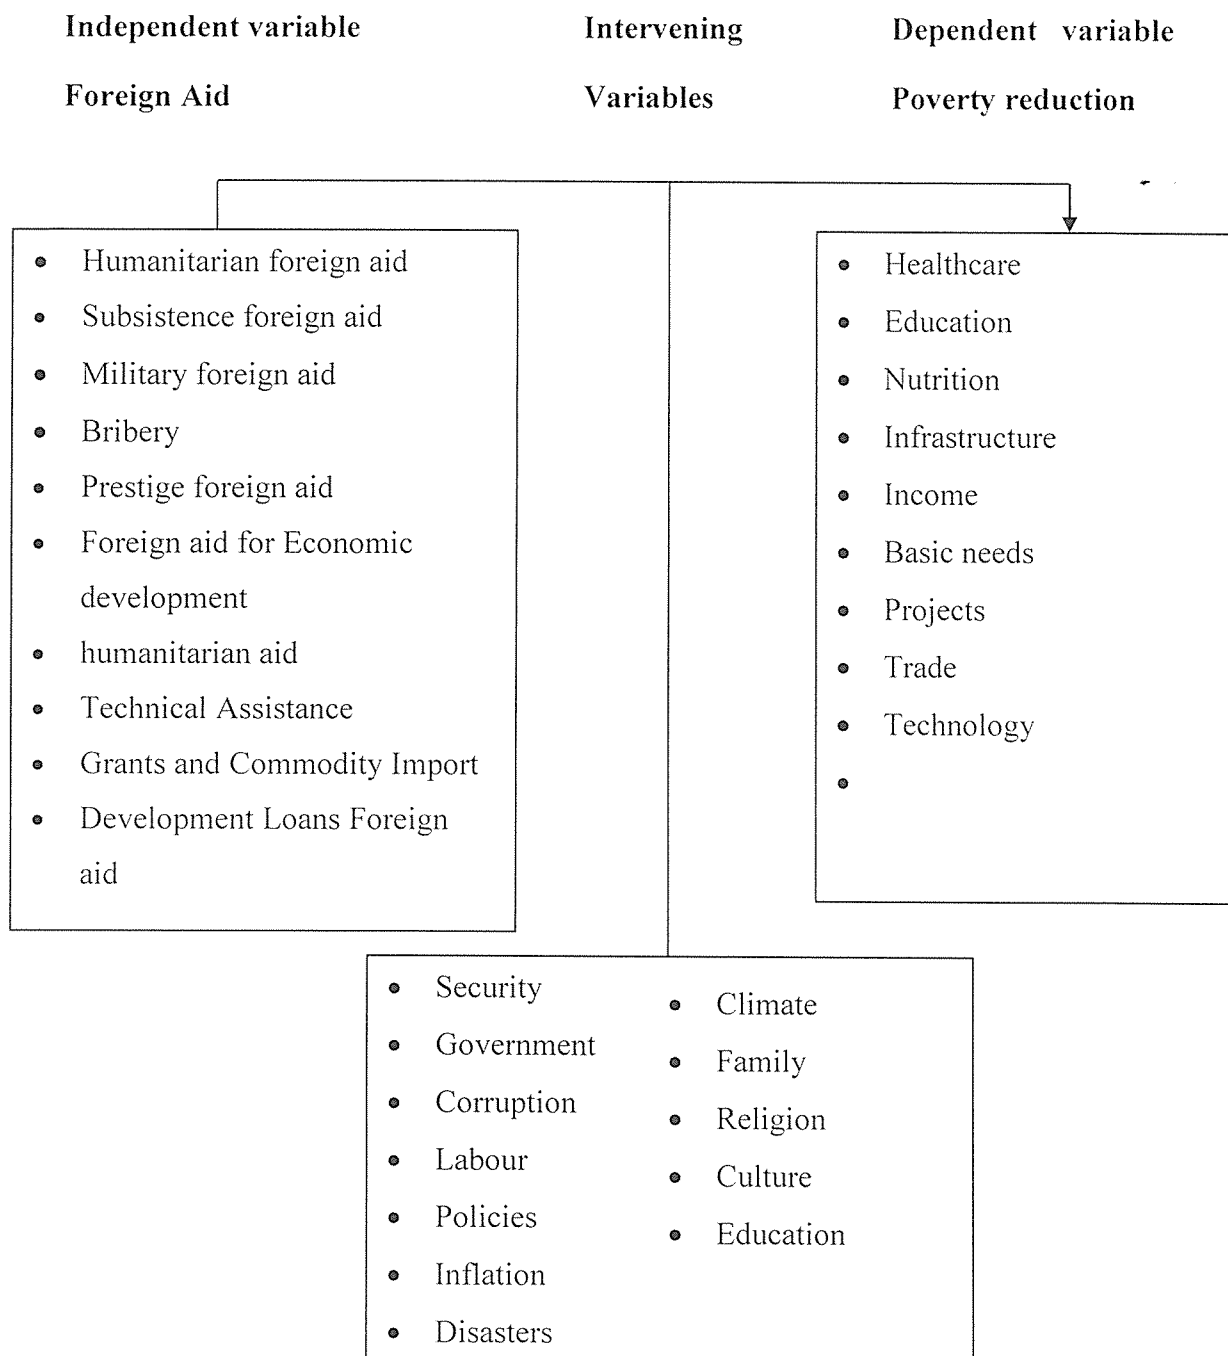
Independent variable

Foreign Aid

Intervening

Variables

Dependent variable

Poverty reduction

- Humanitarian foreign aid
- Subsistence foreign aid
- Military foreign aid
- Bribery
- Prestige foreign aid
- Foreign aid for Economic development
- humanitarian aid
- Technical Assistance
- Grants and Commodity Import
- Development Loans Foreign aid

- Healthcare
- Education
- Nutrition
- Infrastructure
- Income
- Basic needs
- Projects
- Trade
- Technology
-

- Security
- Government
- Corruption
- Labour
- Policies
- Inflation
- Disasters

- Climate
- Family
- Religion
- Culture
- Education